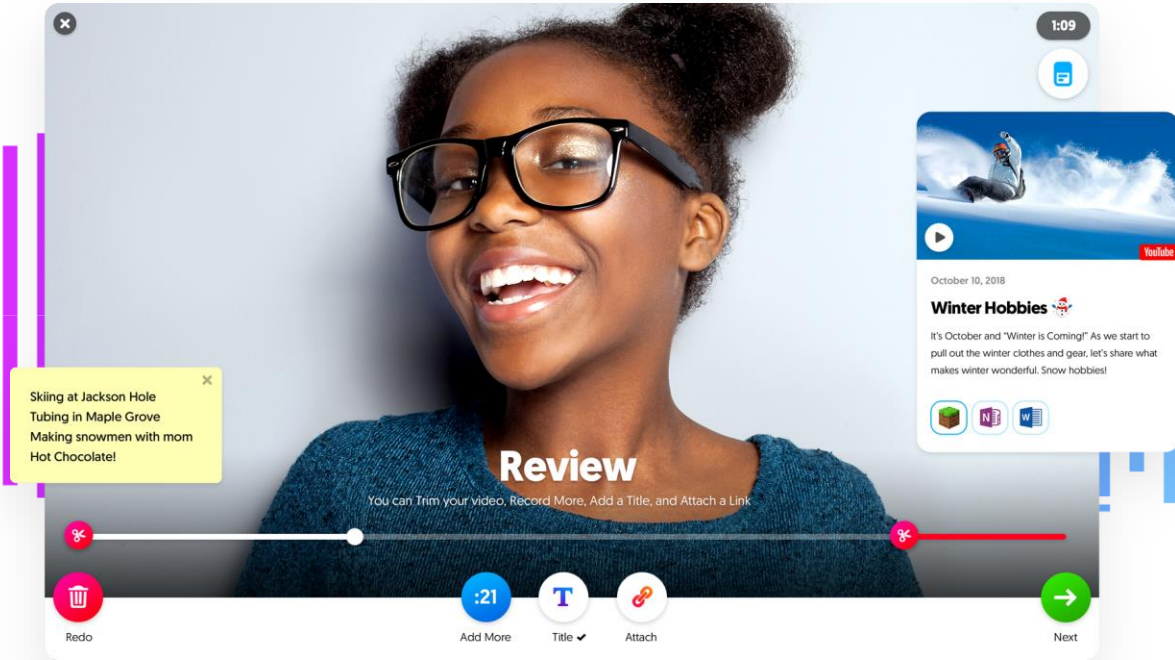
1:09

Skiing at Jackson Hole
Tubing in Maple Grove
Making snowmen with mom
Hot Chocolate!

YouTube

October 10, 2018

Winter Hobbies

It's October and "Winter is Coming!" As we start to pull out the winter clothes and gear, let's share what makes winter wonderful. Snow hobbies!

N

W

Review

You can Trim your video, Record More, Add a Title, and Attach a Link

Redo

:21
Add More

T
Title ✔

Attach

Next